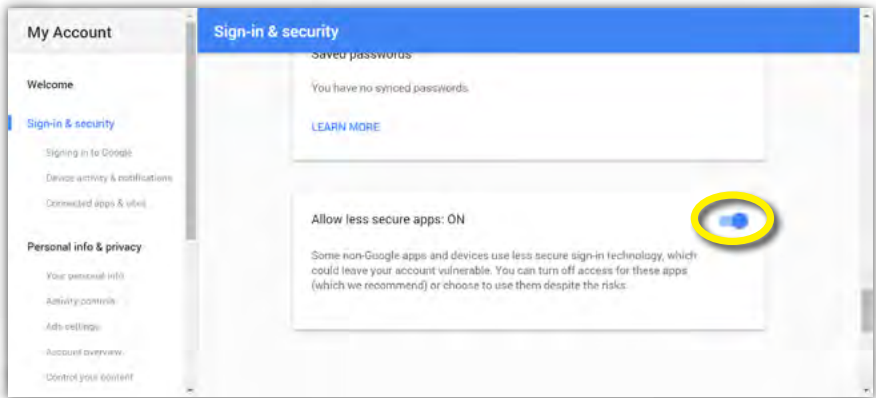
My Account

Welcome

Sign-in & security

Signing in to Google

Device activity & notifications

Connected apps & sites

Personal info & privacy

Your personal info

Activity controls

Ads settings

Account overview

Control your content

Sign-in & security

Saved passwords

You have no synced passwords.

LEARN MORE

Allow less secure apps: ON

Some non-Google apps and devices use less secure sign-in technology, which could leave your account vulnerable. You can turn off access for these apps (which we recommend) or choose to use them despite the risks.